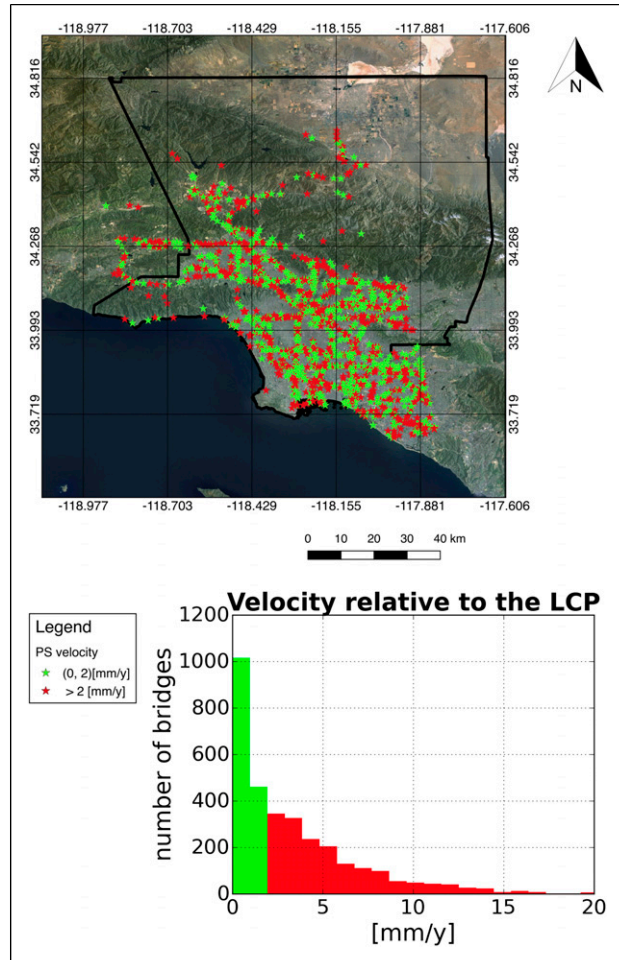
-118.977 -118.703 -118.429 -118.155 -117.881 -117.606

34.816 34.542 34.268 33.993 33.719

34.816 34.542 34.268 33.993 33.719

N

-118.977 -118.703 -118.429 -118.155 -117.881 -117.606

0 10 20 30 40 km

Legend

PS velocity

(0, 2)[mm/y]

> 2 [mm/y]

Velocity relative to the LCP

number of bridges

0
200
400
600
800
1000
1200

0 5 10 15 20

[mm/y]